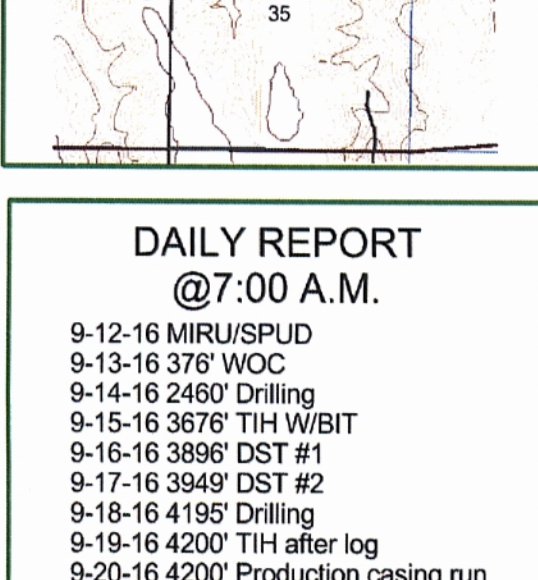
35

DAILY REPORT
@7:00 A.M.

9-12-16 MIRU/SPUD
9-13-16 376' WOC
9-14-16 2460' Drilling
9-15-16 3676' TIH W/BIT
9-16-16 3896' DST #1
9-17-16 3949' DST #2
9-18-16 4195' Drilling
9-19-16 4200' TIH after log
9-20-16 4200' Production casing run